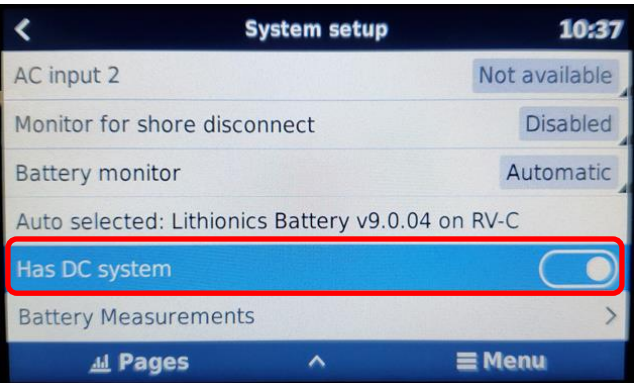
System setup 10:37

AC input 2 Not available

Monitor for shore disconnect Disabled

Battery monitor Automatic

Auto selected: Lithionics Battery v9.0.04 on RV-C

Has DC system

Battery Measurements

Pages Menu